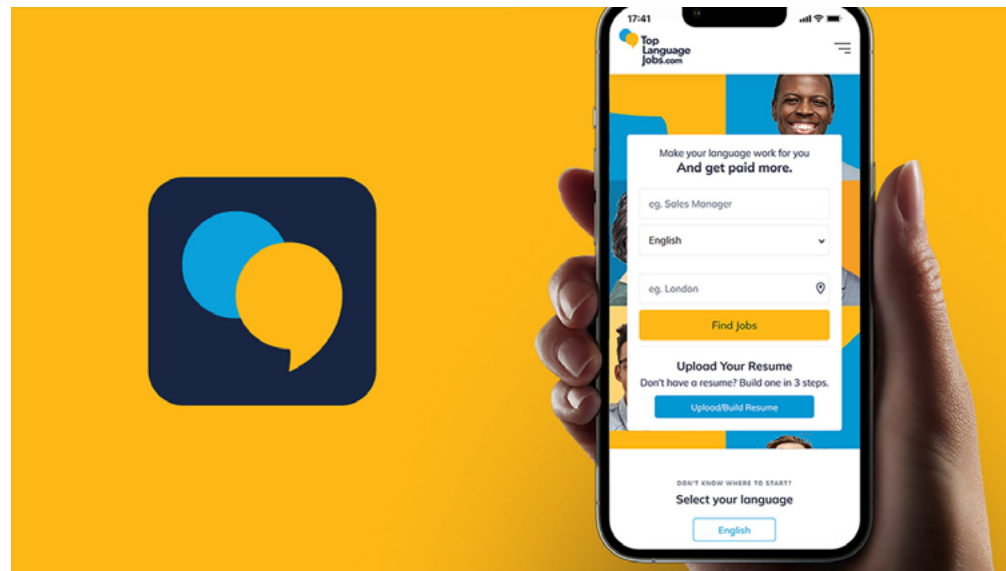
17:41

Top Language Jobs.com

Make your language work for you
And get paid more.

eg. Sales Manager

English

eg. London

Find Jobs

Upload Your Resume
Don't have a resume? Build one in 3 steps.

Upload/Build Resume

DON'T KNOW WHERE TO START?
Select your language

English